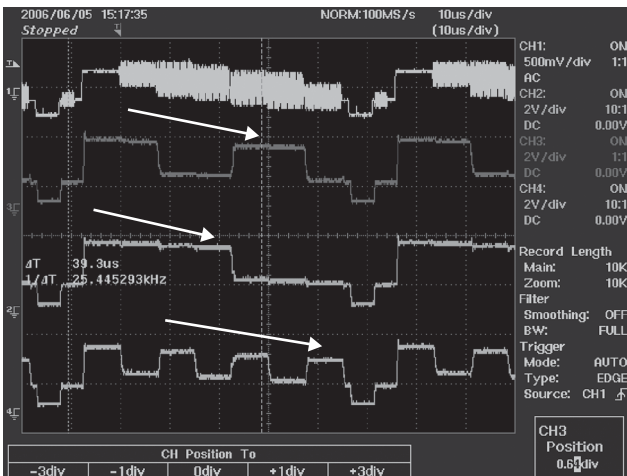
2006/06/05 15:17:35
Stopped

NORM:100MS/s

10us/div
(10us/div)

CH1: ON
500mV/div 1:1
AC
CH2: ON
2V/div 10:1
DC 0.00V
CH3: ON
2V/div 1:1
DC 0.00V
CH4: ON
2V/div 10:1
DC 0.00V

Record Length
Main: 10K
Zoom: 10K
Filter
Smoothing: OFF
BW: FULL
Trigger
Mode: AUTO
Type: EDGE
Source: CH1

ΔT 39.3us
1/ΔT 25.445293kHz

CH Position To
| -3div | -1div | 0div | +1div | +3div |

CH3
Position
0.64div